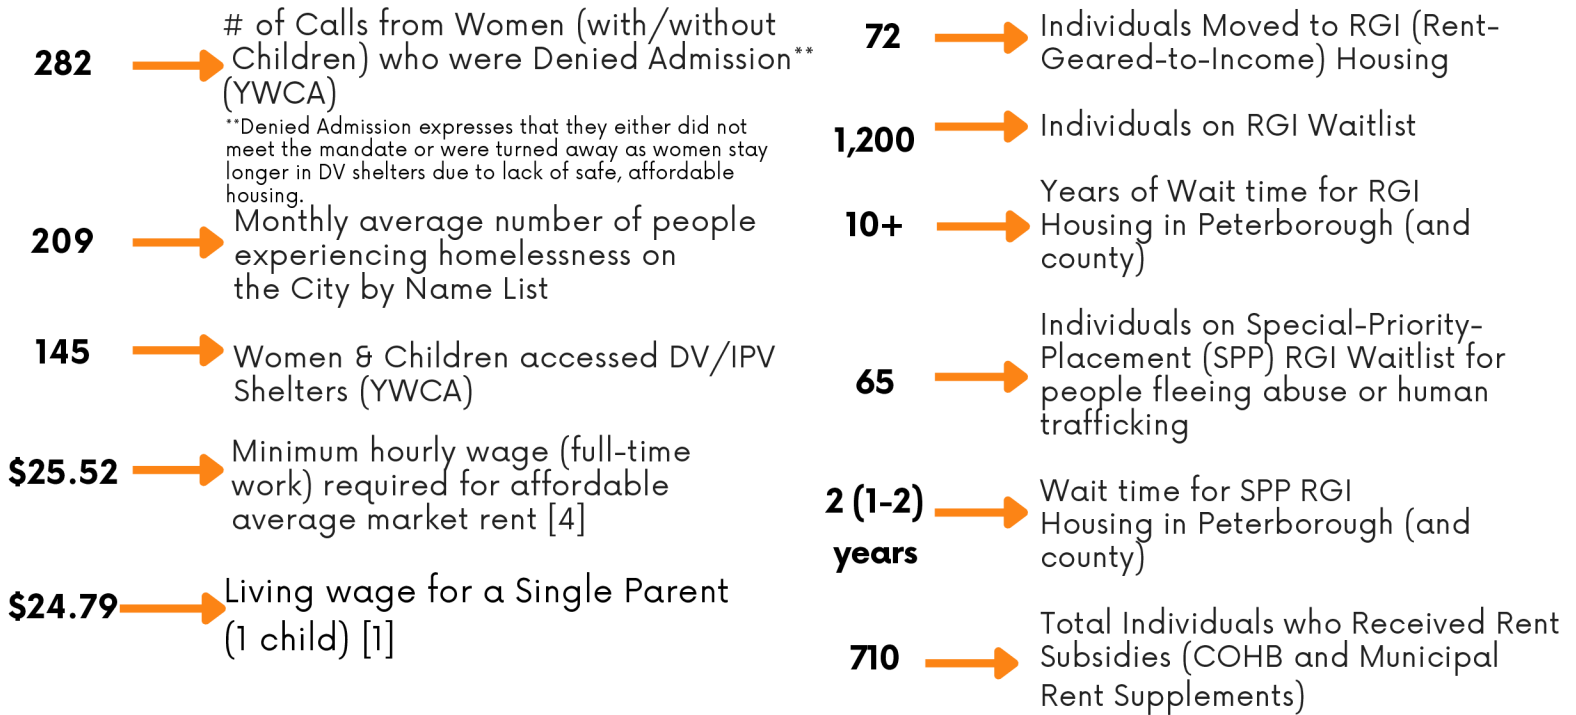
282 # of Calls from Women (with/without Children) who were Denied Admission** (YWCA)

**Denied Admission expresses that they either did not meet the mandate or were turned away as women stay longer in DV shelters due to lack of safe, affordable housing.

209 Monthly average number of people experiencing homelessness on the City by Name List

145 Women & Children accessed DV/IPV Shelters (YWCA)

$25.52 Minimum hourly wage (full-time work) required for affordable average market rent [4]

$24.79 Living wage for a Single Parent (1 child) [1]

72 Individuals Moved to RGI (Rent-Geared-to-Income) Housing

1,200 Individuals on RGI Waitlist

10+ Years of Wait time for RGI Housing in Peterborough (and county)

65 Individuals on Special-Priority-Placement (SPP) RGI Waitlist for people fleeing abuse or human trafficking

2 (1-2) years Wait time for SPP RGI Housing in Peterborough (and county)

710 Total Individuals who Received Rent Subsidies (COHB and Municipal Rent Supplements)